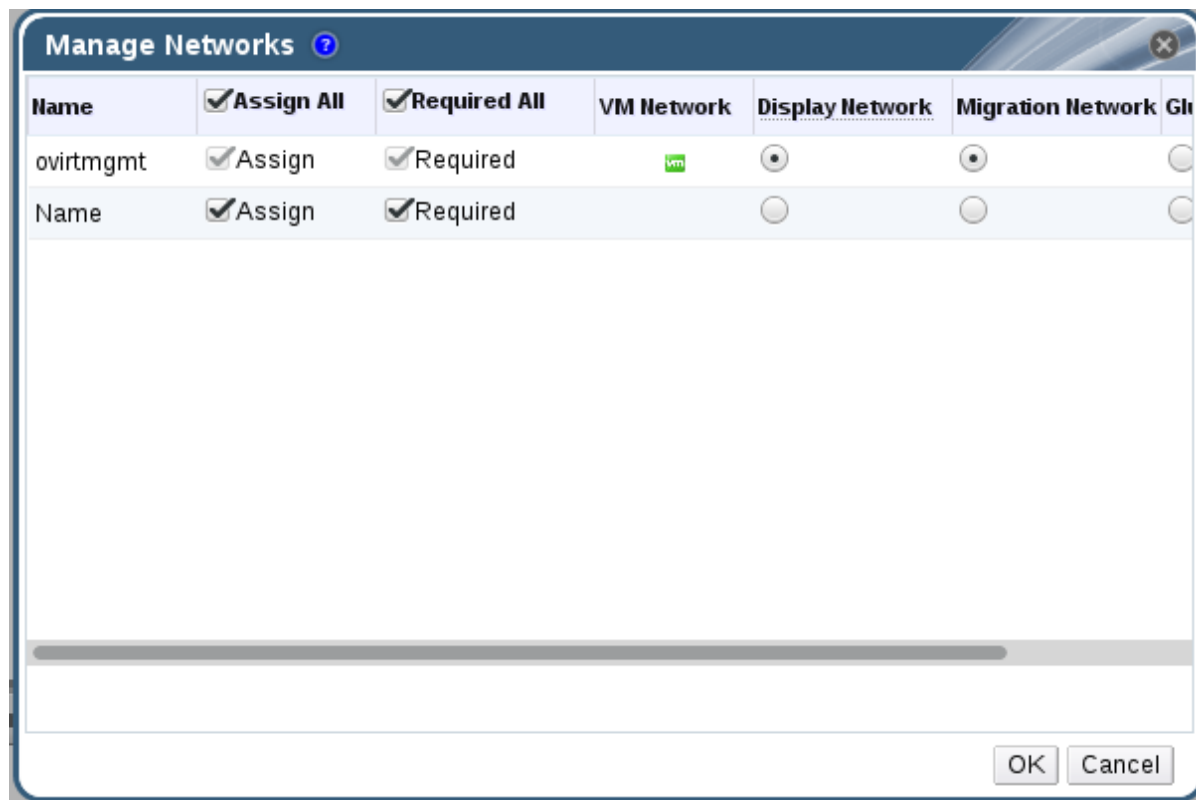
Manage Networks

| Name | Assign All | Required All | VM Network | Display Network | Migration Network | Gl |
|---|---|---|---|---|---|---|
| ovirtmgmt | Assign | Required | vm | | | |
| Name | Assign | Required | | | | |

OK Cancel